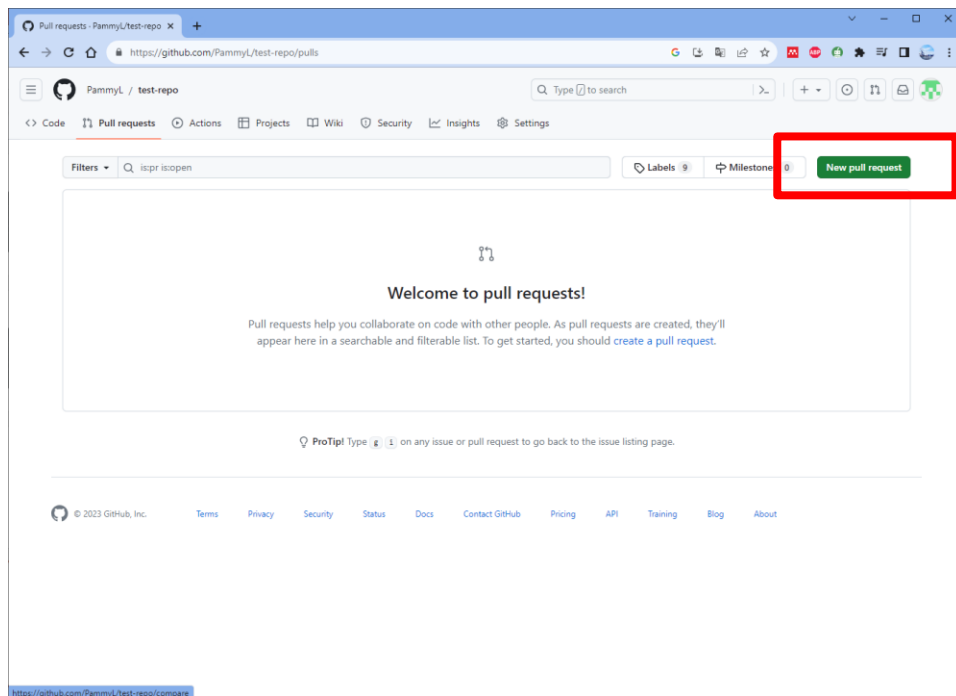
Pull requests · PammyL/test-repo ×

https://github.com/PammyL/test-repo/pulls

PammyL / test-repo

Type / to search

Code Pull requests Actions Projects Wiki Security Insights Settings

Filters is:pr is:open

Labels 9 Milestones 0 New pull request

Welcome to pull requests!

Pull requests help you collaborate on code with other people. As pull requests are created, they'll appear here in a searchable and filterable list. To get started, you should create a pull request.

ProTip! Type g i on any issue or pull request to go back to the issue listing page.

© 2023 GitHub, Inc. Terms Privacy Security Status Docs Contact GitHub Pricing API Training Blog About

https://github.com/PammyL/test-repo/compare